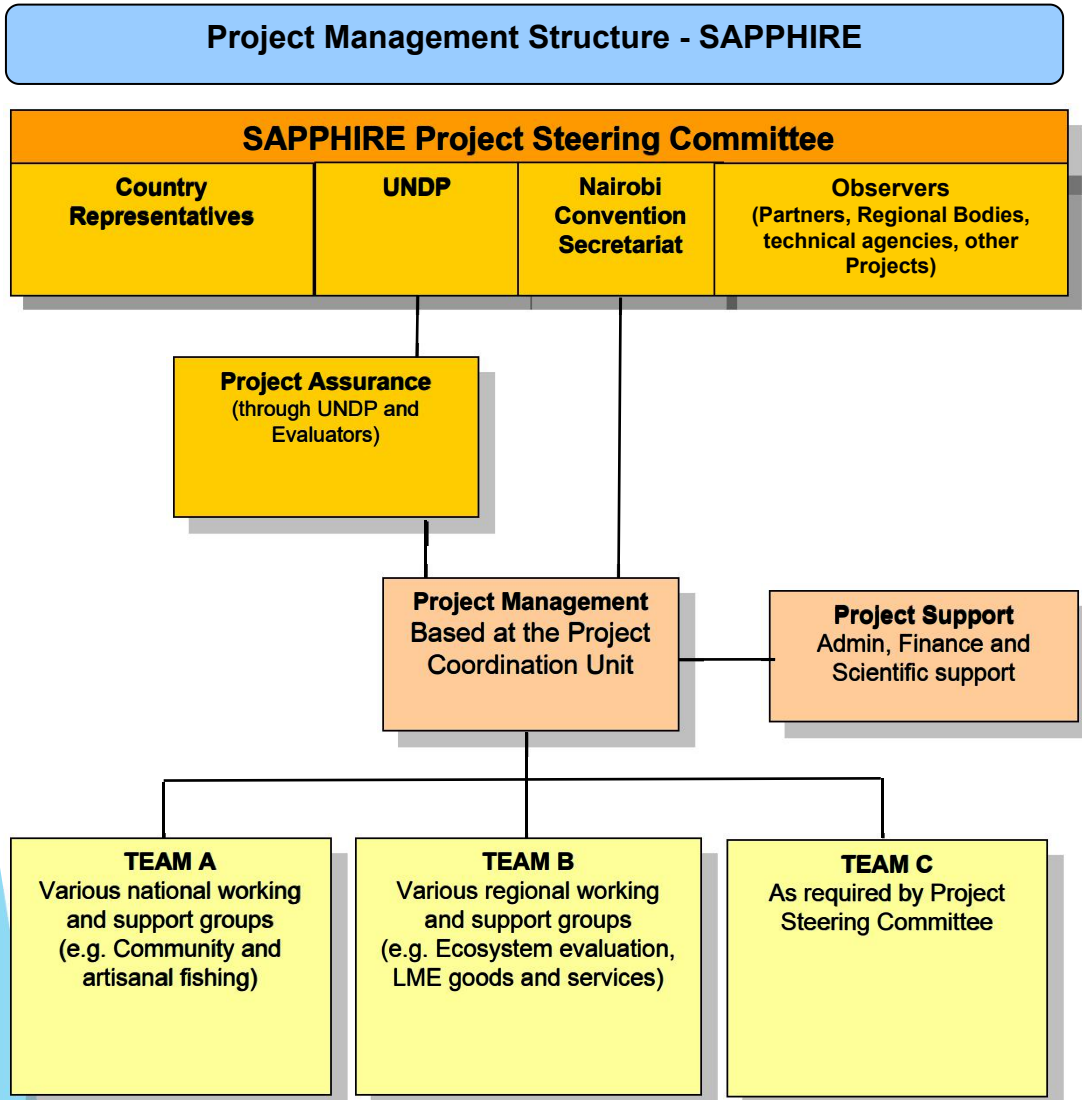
Project Management Structure - SAPPHIRE

SAPPHIRE Project Steering Committee

Country Representatives

UNDP

Nairobi Convention Secretariat

Observers (Partners, Regional Bodies, technical agencies, other Projects)

Project Assurance (through UNDP and Evaluators)

Project Management Based at the Project Coordination Unit

Project Support Admin, Finance and Scientific support

TEAM A Various national working and support groups (e.g. Community and artisanal fishing)

TEAM B Various regional working and support groups (e.g. Ecosystem evaluation, LME goods and services)

TEAM C As required by Project Steering Committee